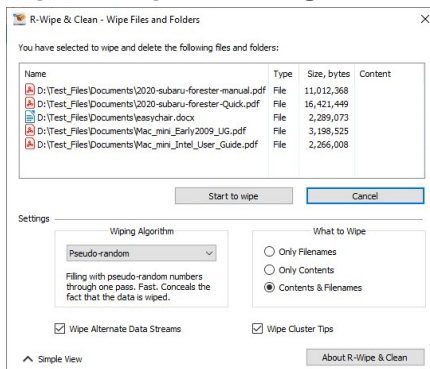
R-Wipe & Clean - Wipe Files and Folders

×

You have selected to wipe and delete the following files and folders:

| Name | Type | Size, bytes | Content |
|---|---|---|---|
| D:\Test_Files\Documents\2020-subaru-forester-manual.pdf | File | 11,012,368 | |
| D:\Test_Files\Documents\2020-subaru-forester-Quick.pdf | File | 16,421,449 | |
| D:\Test_Files\Documents\easychair.docx | File | 2,289,073 | |
| D:\Test_Files\Documents\Mac_mini_Early2009_UG.pdf | File | 3,198,525 | |
| D:\Test_Files\Documents\Mac_mini_Intel_User_Guide.pdf | File | 2,266,008 | |

Start to wipe

Cancel

Settings

Wiping Algorithm

Pseudo-random

Filling with pseudo-random numbers through one pass. Fast. Conceals the fact that the data is wiped.

What to Wipe

Only Filenames

Only Contents

Contents & Filenames

Wipe Alternate Data Streams

Wipe Cluster Tips

Simple View

About R-Wipe & Clean